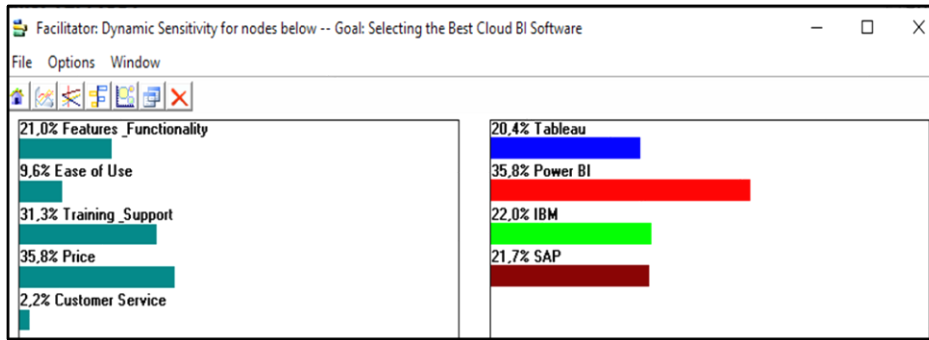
Facilitator: Dynamic Sensitivity for nodes below -- Goal: Selecting the Best Cloud BI Software

File Options Window

21,0% Features _Functionality

9,6% Ease of Use

31,3% Training _Support

35,8% Price

2,2% Customer Service

20,4% Tableau

35,8% Power BI

22,0% IBM

21,7% SAP